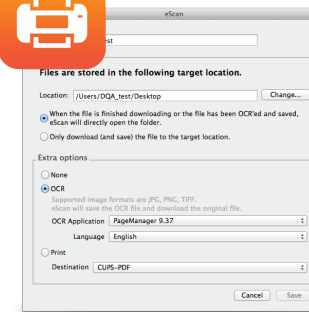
eScan

est

Files are stored in the following target location.

Location: /Users/DQA_test/Desktop
Change...

When the file is finished downloading or the file has been OCR'ed and saved, eScan will directly open the folder.

Only download (and save) the file to the target location.

Extra options

None

OCR

Supported image formats are JPG, PNG, TIFF.
eScan will save the OCR file and download the original file.

OCR Application PageManager 9.37

Language English

Print

Destination CUPS-PDF

Cancel
Save